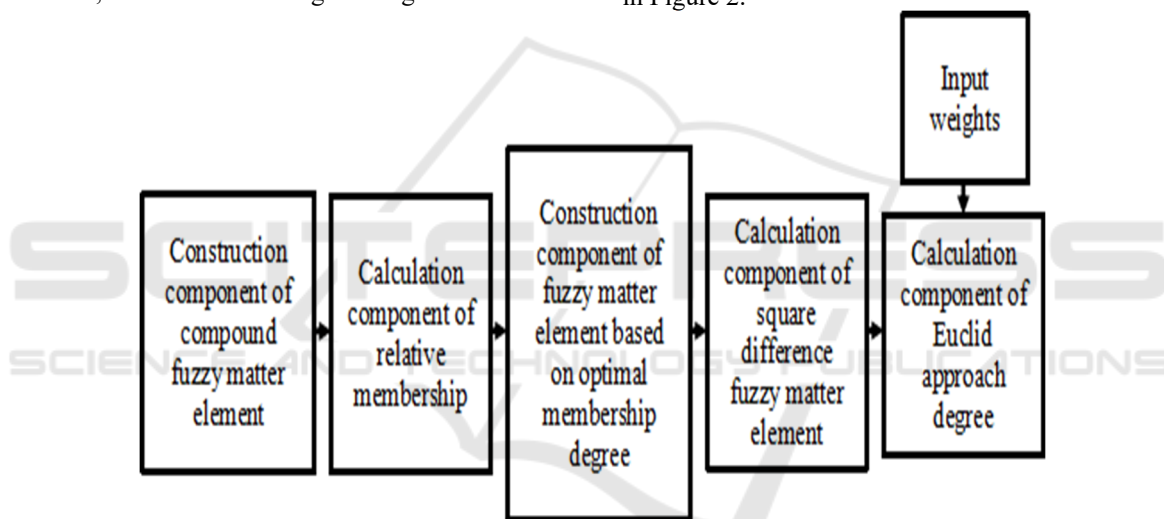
in Figure 2.

Input weights

Construction component of compound fuzzy matter element

Calculation component of relative membership

Construction component of fuzzy matter element based on optimal membership degree

Calculation component of square difference fuzzy matter element

Calculation component of Euclid approach degree

SCIENCE AND TECHNOLOGY PUBLICATIONS